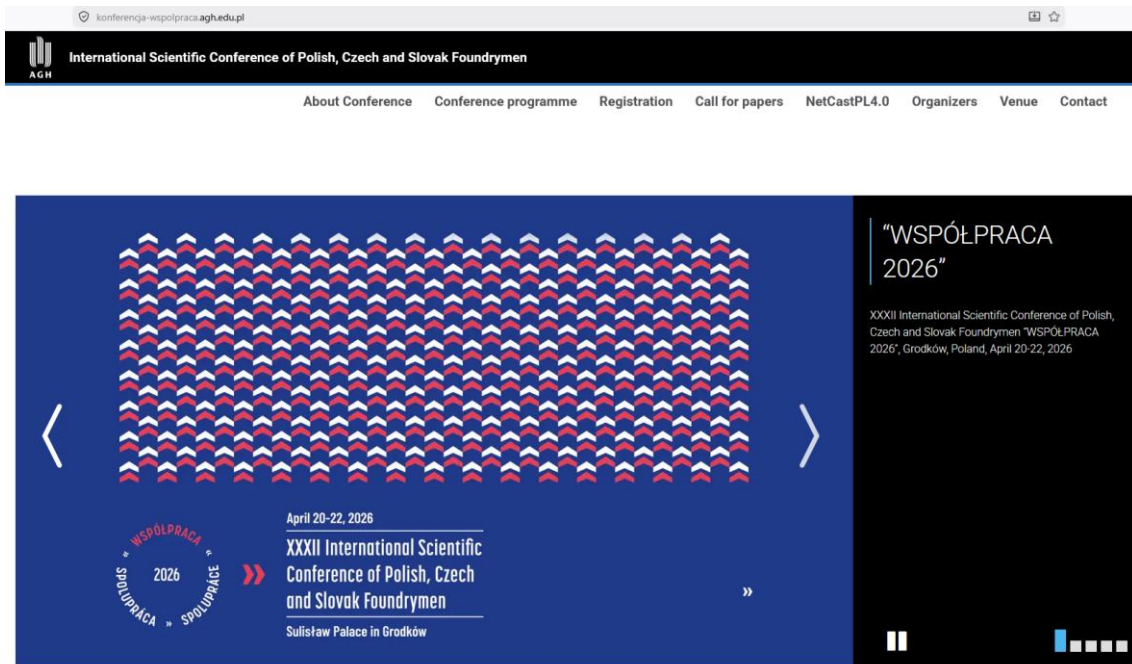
konferencja-wspolpraca.agh.edu.pl

AGH

International Scientific Conference of Polish, Czech and Slovak Foundrymen

About Conference Conference programme Registration Call for papers NetCastPL4.0 Organizers Venue Contact

“WSPÓŁPRACA 2026”

XXXII International Scientific Conference of Polish, Czech and Slovak Foundrymen "WSPÓŁPRACA 2026", Grodków, Poland, April 20-22, 2026

WSPÓŁPRACA « SPOLUPRÁCE SPOLUPRÁCA » 2026

April 20-22, 2026

XXXII International Scientific Conference of Polish, Czech and Slovak Foundrymen

Sulisław Palace in Grodków

»